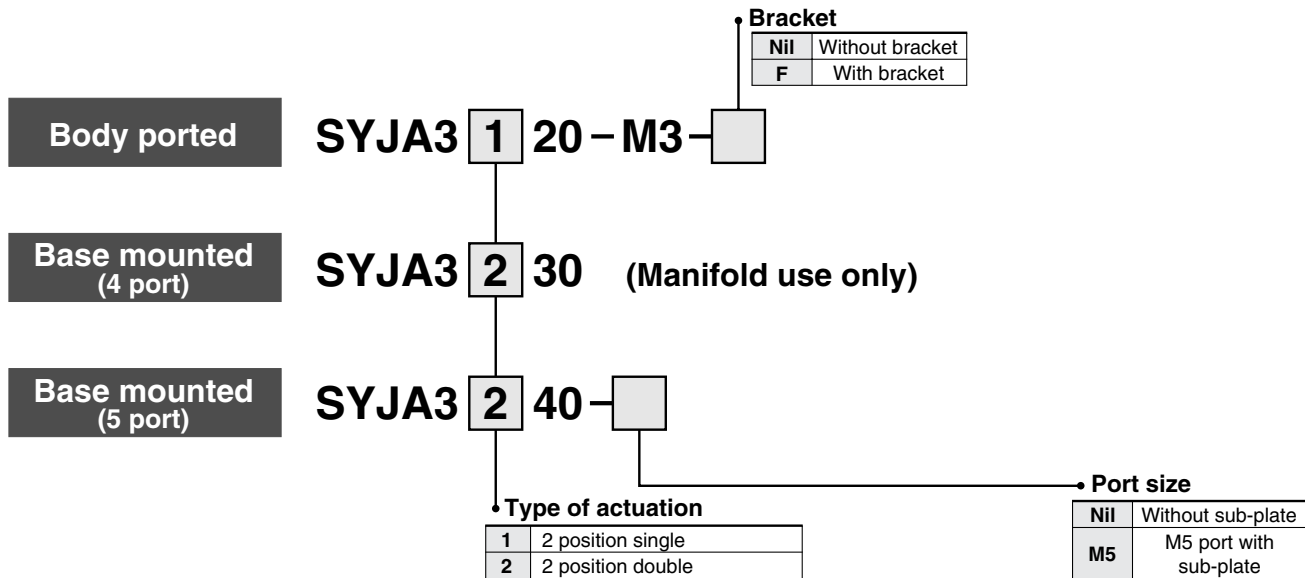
Bracket

| Nil | Without bracket |
|---|---|
| F | With bracket |

Body ported
SYJA3 1 20 – M3 –

Base mounted (4 port)
SYJA3 2 30 (Manifold use only)

Base mounted (5 port)
SYJA3 2 40 –

Port size

| Nil | Without sub-plate |
|---|---|
| M5 | M5 port with sub-plate |

Type of actuation

| 1 | 2 position single |
|---|---|
| 2 | 2 position double |